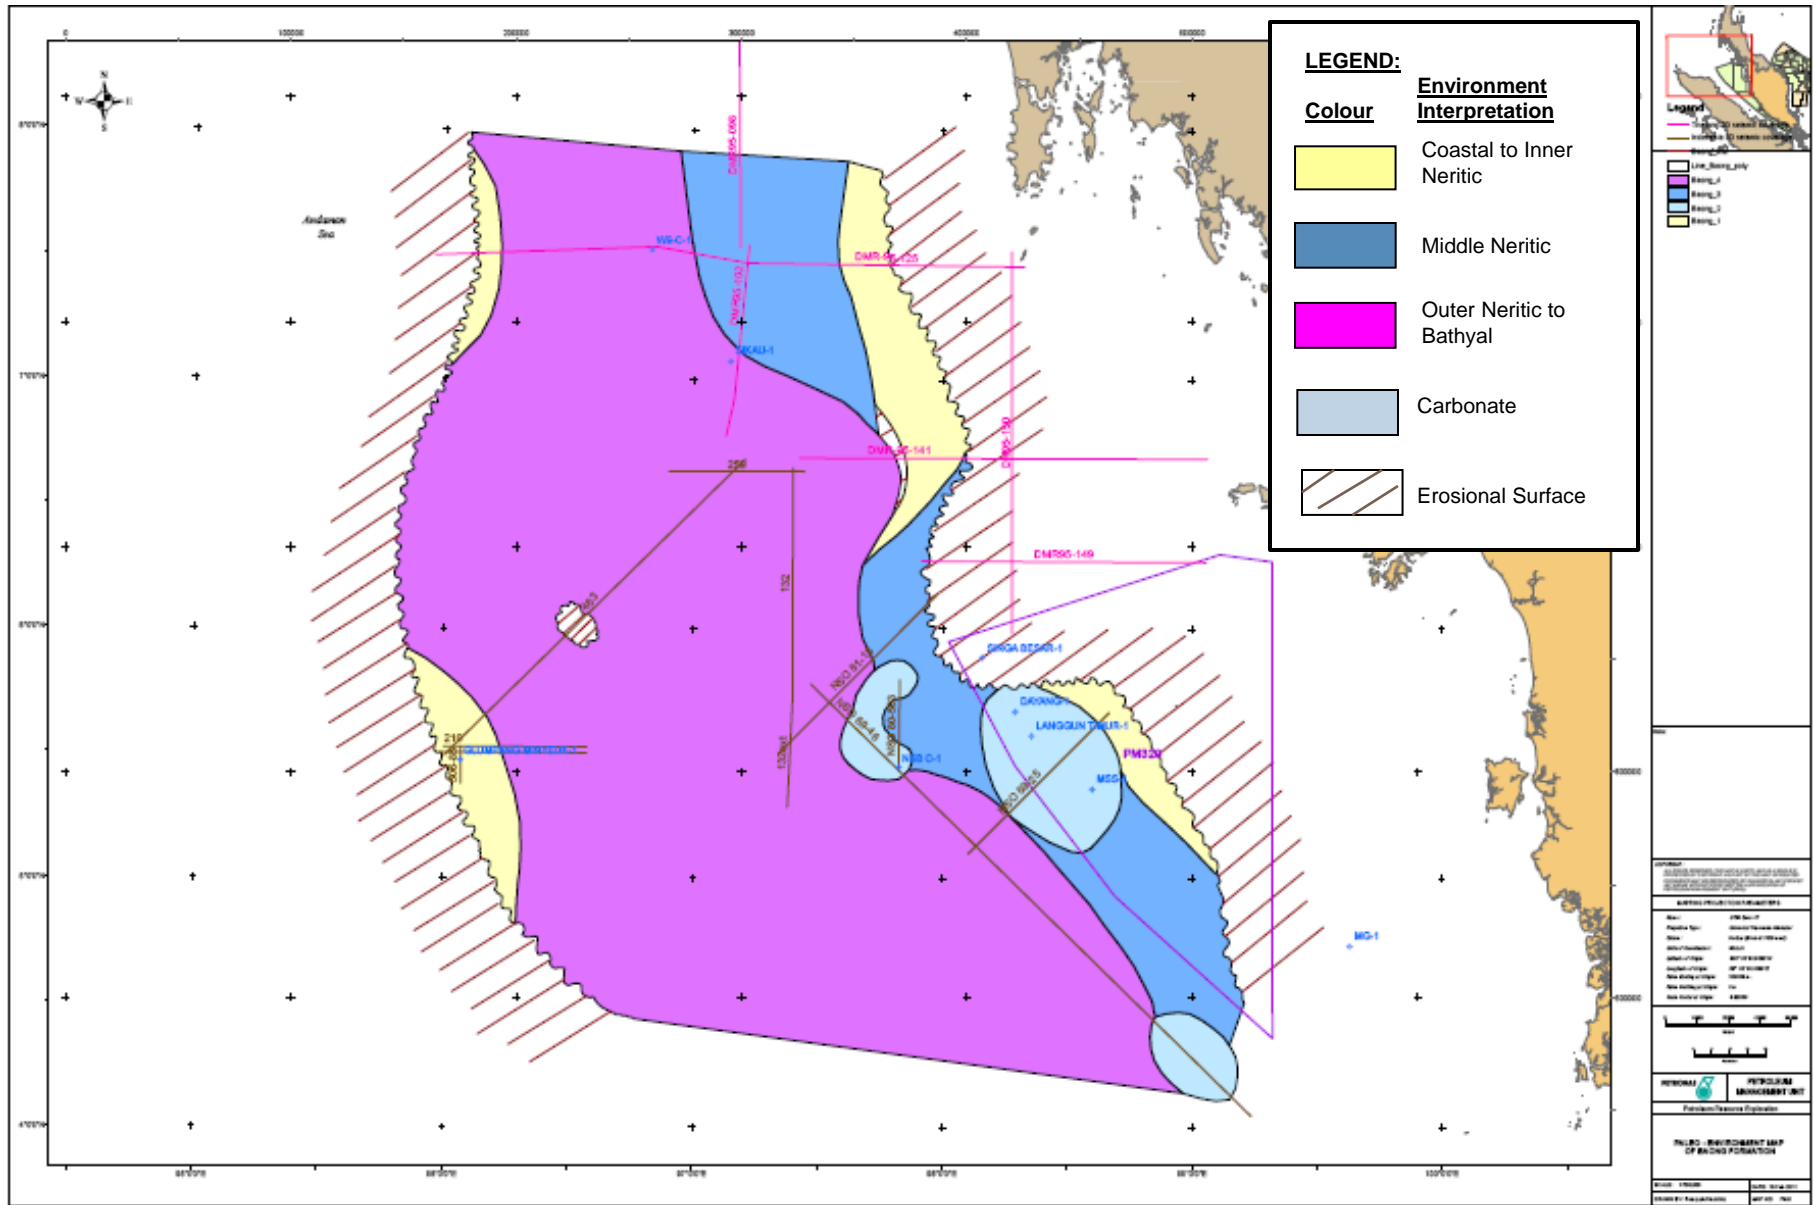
LEGEND:

| Colour | Environment Interpretation |
|---|---|
| | Coastal to Inner Neritic |
| | Middle Neritic |
| | Outer Neritic to Bathyal |
| | Carbonate |
| | Erosional Surface |

Andaman Sea

N
W E
S

WB-C-1
DMR95-066
DMR-95-125
DMR95-102
KAU-1
DMR-95-141
DMR95-150
256
DMR95-149
132
SINGA BESAR-1
DAYANG
LANGGUN TIMUR-1
PM329
MSS-1
NSB C-1
218
MG-1

Legend

PETRONAS
PETROLEUM MANAGEMENT UNIT
Petroleum Resource Exploration
PALEO - ENVIRONMENT MAP OF BAONG FORMATION